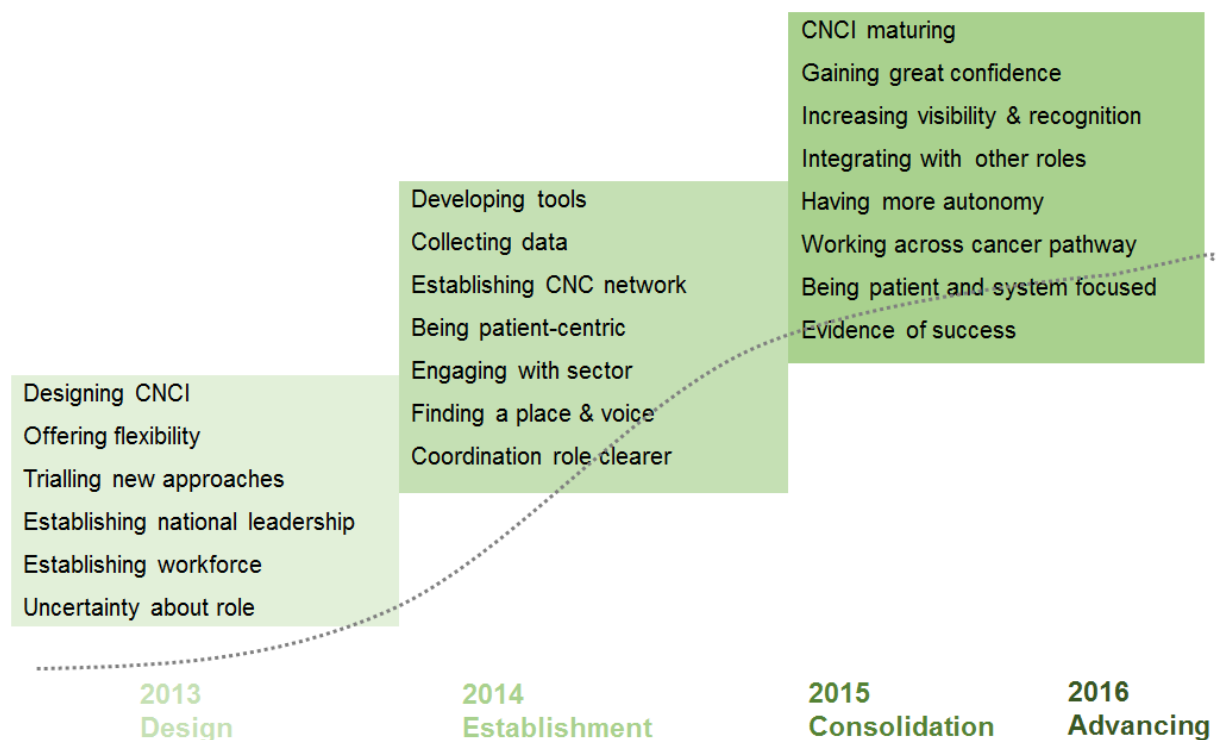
CNCI maturing
Gaining great confidence
Increasing visibility & recognition
Integrating with other roles
Having more autonomy
Working across cancer pathway
Being patient and system focused
Evidence of success

Developing tools
Collecting data
Establishing CNC network
Being patient-centric
Engaging with sector
Finding a place & voice
Coordination role clearer

Designing CNCI
Offering flexibility
Trialling new approaches
Establishing national leadership
Establishing workforce
Uncertainty about role

2013
Design

2014
Establishment

2015
Consolidation

2016
Advancing